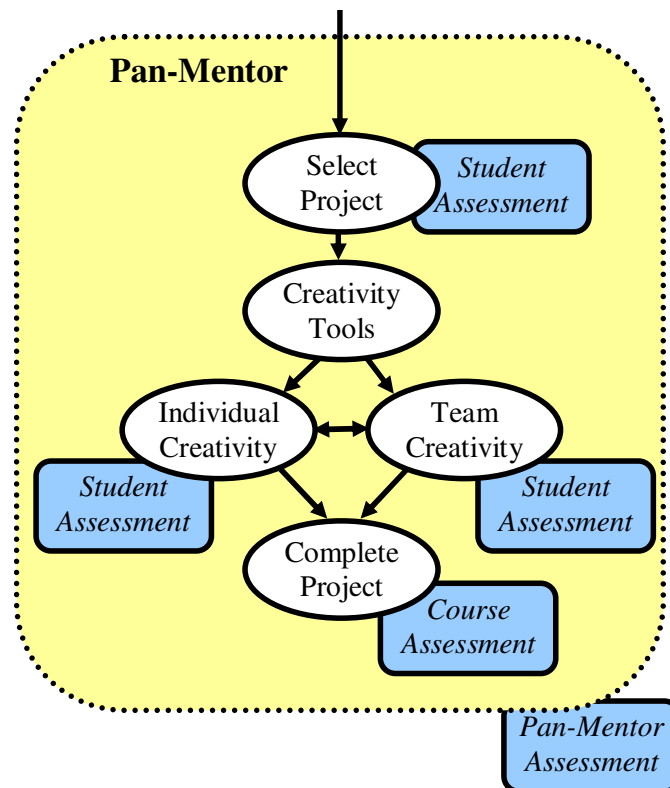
Pan-Mentor

Select Project

Student Assessment

Creativity Tools

Individual Creativity

Team Creativity

Student Assessment

Student Assessment

Complete Project

Course Assessment

Pan-Mentor Assessment